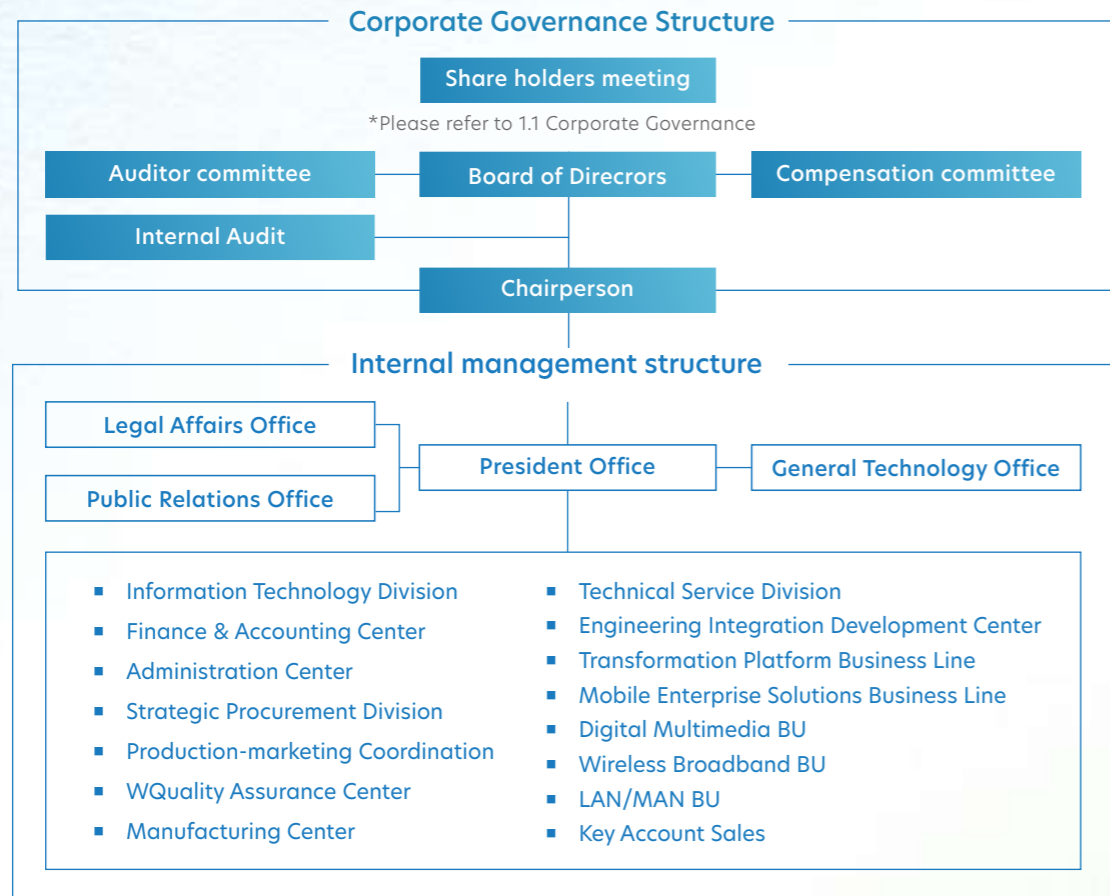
Corporate Governance Structure

Share holders meeting

*Please refer to 1.1 Corporate Governance

Auditor committee

Board of Direcrors

Compensation committee

Internal Audit

Chairperson

Internal management structure

Legal Affairs Office

President Office

General Technology Office

Public Relations Office

- Information Technology Division
- Finance & Accounting Center
- Administration Center
- Strategic Procurement Division
- Production-marketing Coordination
- WQuality Assurance Center
- Manufacturing Center

- Technical Service Division
- Engineering Integration Development Center
- Transformation Platform Business Line
- Mobile Enterprise Solutions Business Line
- Digital Multimedia BU
- Wireless Broadband BU
- LAN/MAN BU
- Key Account Sales